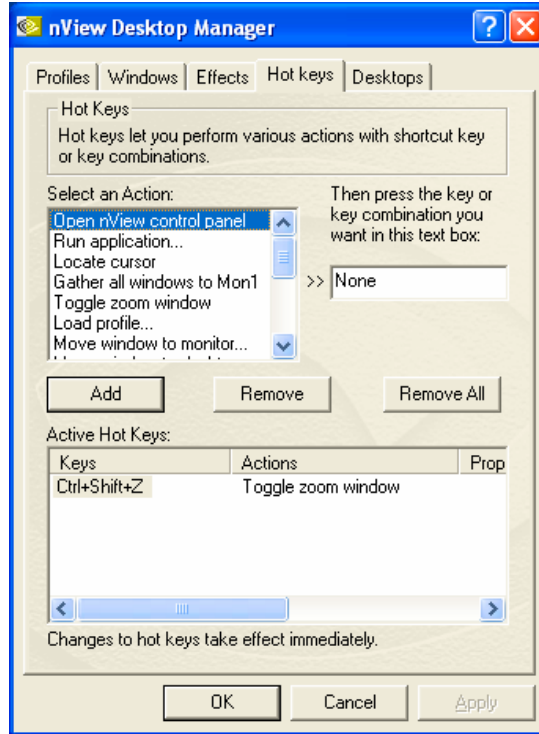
nView Desktop Manager

Profiles | Windows | Effects | Hot keys | Desktops

Hot Keys
Hot keys let you perform various actions with shortcut key or key combinations.

Select an Action:
Open nView control panel
Run application...
Locate cursor
Gather all windows to Mon1
Toggle zoom window
Load profile...
Move window to monitor...
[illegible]

Then press the key or key combination you want in this text box:
>> None

Add
Remove
Remove All

Active Hot Keys:

| Keys | Actions | Prop |
|---|---|---|
| Ctrl+Shift+Z | Toggle zoom window | |

Changes to hot keys take effect immediately.

OK
Cancel
Apply